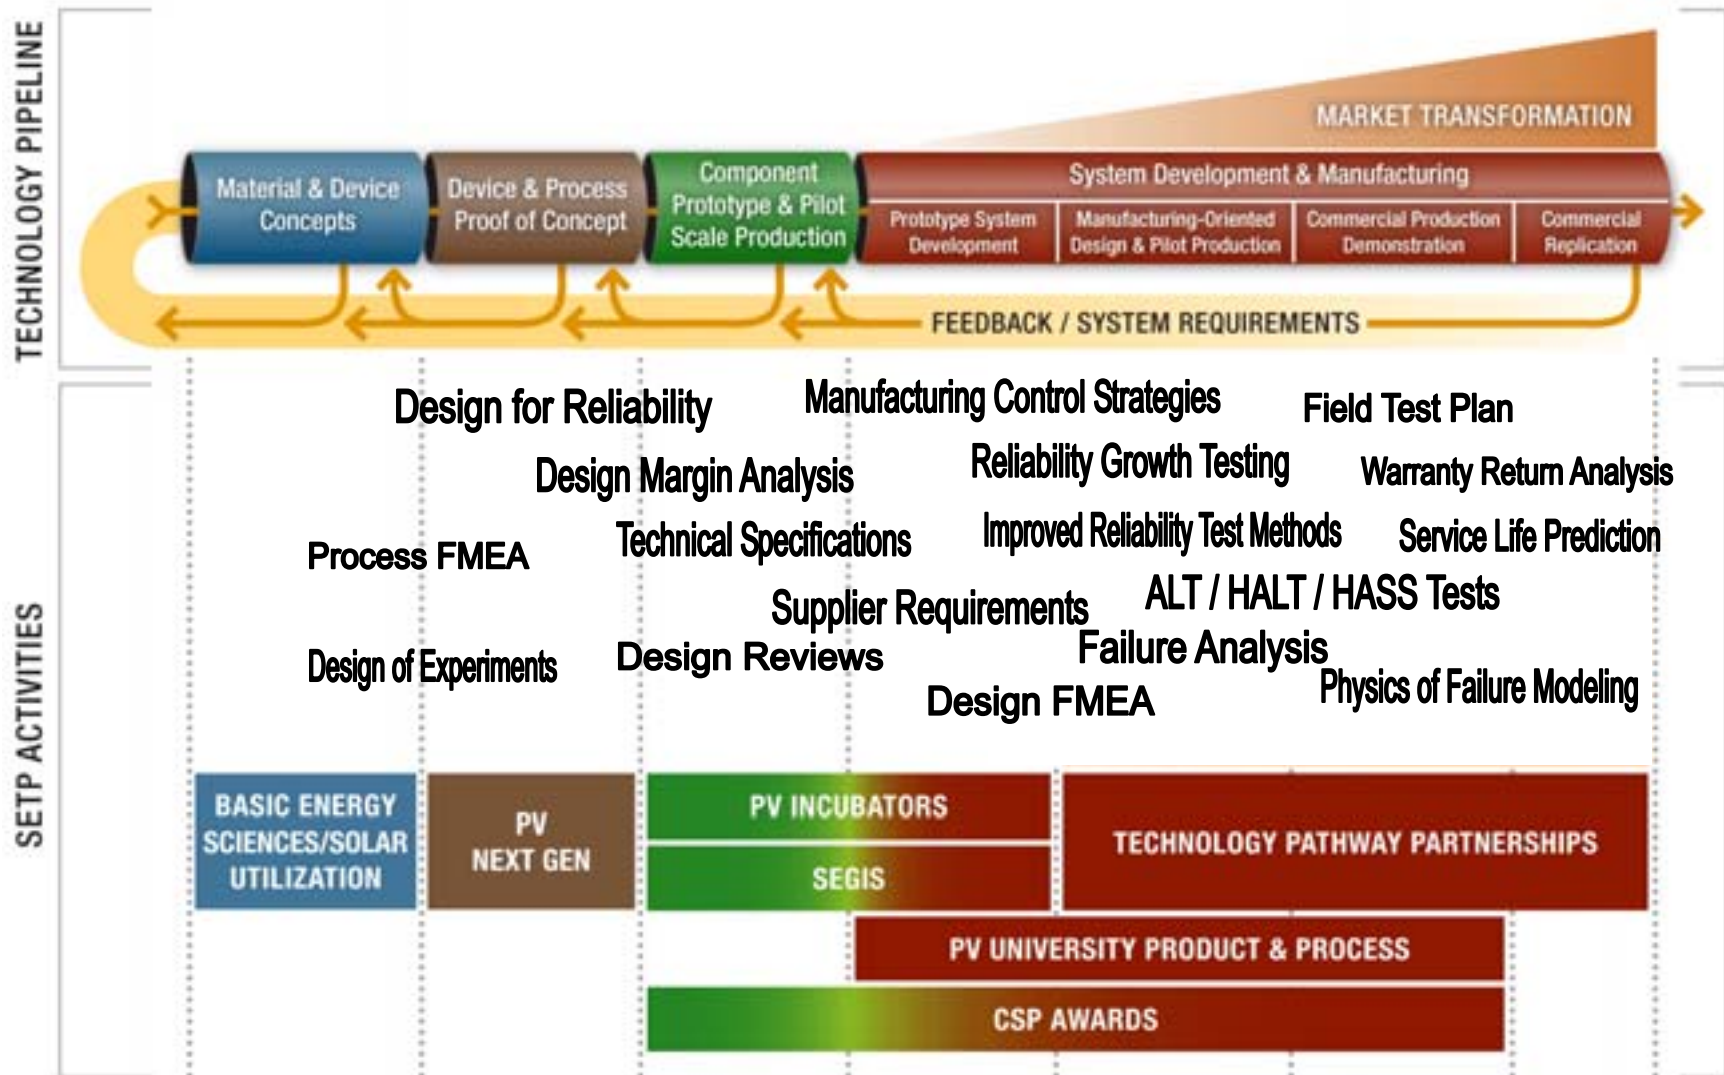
TECHNOLOGY PIPELINE

MARKET TRANSFORMATION

Material & Device Concepts

Device & Process Proof of Concept

Component Prototype & Pilot Scale Production

System Development & Manufacturing

Prototype System Development

Manufacturing-Oriented Design & Pilot Production

Commercial Production Demonstration

Commercial Replication

FEEDBACK / SYSTEM REQUIREMENTS

SETP ACTIVITIES

Design for Reliability

Manufacturing Control Strategies

Field Test Plan

Design Margin Analysis

Reliability Growth Testing

Warranty Return Analysis

Process FMEA

Technical Specifications

Improved Reliability Test Methods

Service Life Prediction

Supplier Requirements

ALT / HALT / HASS Tests

Design of Experiments

Design Reviews

Failure Analysis

Physics of Failure Modeling

Design FMEA

BASIC ENERGY SCIENCES/SOLAR UTILIZATION

PV NEXT GEN

PV INCUBATORS

SEGIS

TECHNOLOGY PATHWAY PARTNERSHIPS

PV UNIVERSITY PRODUCT & PROCESS

CSP AWARDS